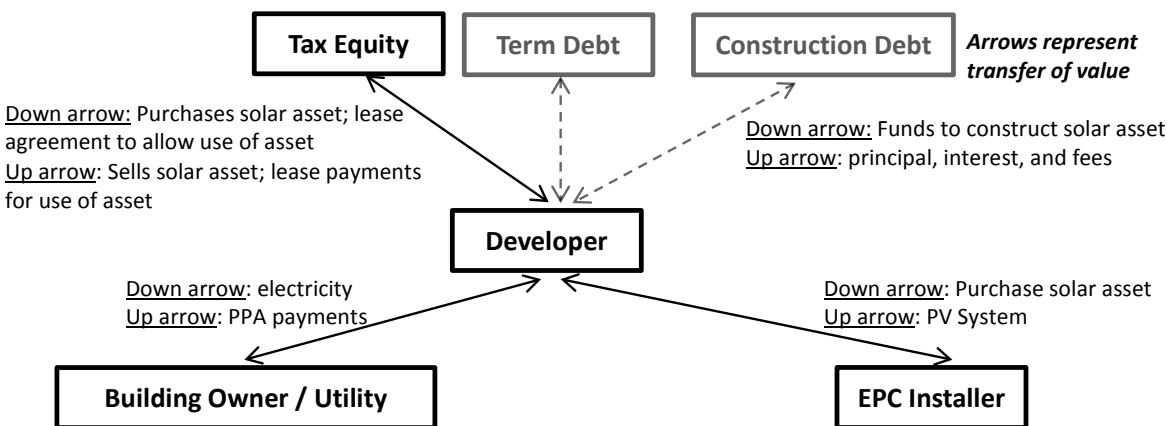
Tax Equity

Term Debt

Construction Debt

Arrows represent transfer of value

Down arrow: Purchases solar asset; lease agreement to allow use of asset
Up arrow: Sells solar asset; lease payments for use of asset

Down arrow: Funds to construct solar asset
Up arrow: principal, interest, and fees

Developer

Down arrow: electricity
Up arrow: PPA payments

Down arrow: Purchase solar asset
Up arrow: PV System

Building Owner / Utility

EPC Installer